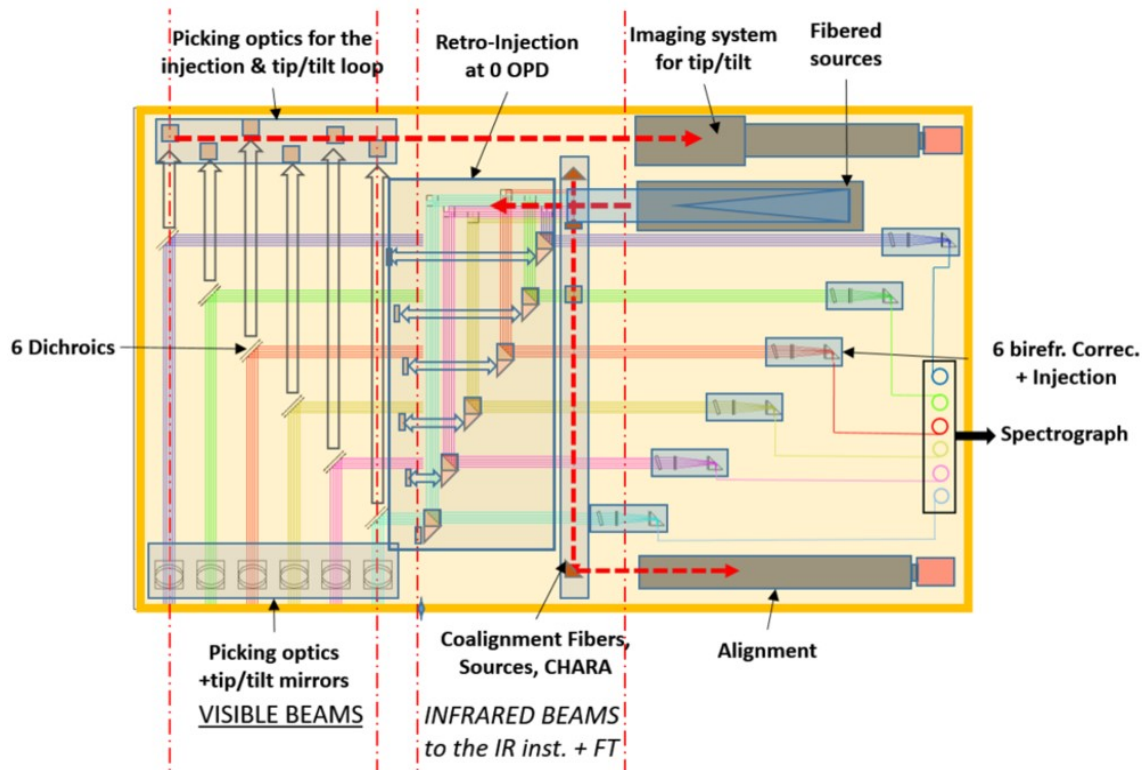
Picking optics for the injection & tip/tilt loop

Retro-Injection at 0 OPD

Imaging system for tip/tilt

Fibered sources

6 Dichroics

6 birefr. Correc. + Injection

Spectrograph

Picking optics +tip/tilt mirrors

VISIBLE BEAMS

Coalignment Fibers, Sources, CHARA

INFRARED BEAMS to the IR inst. + FT

Alignment